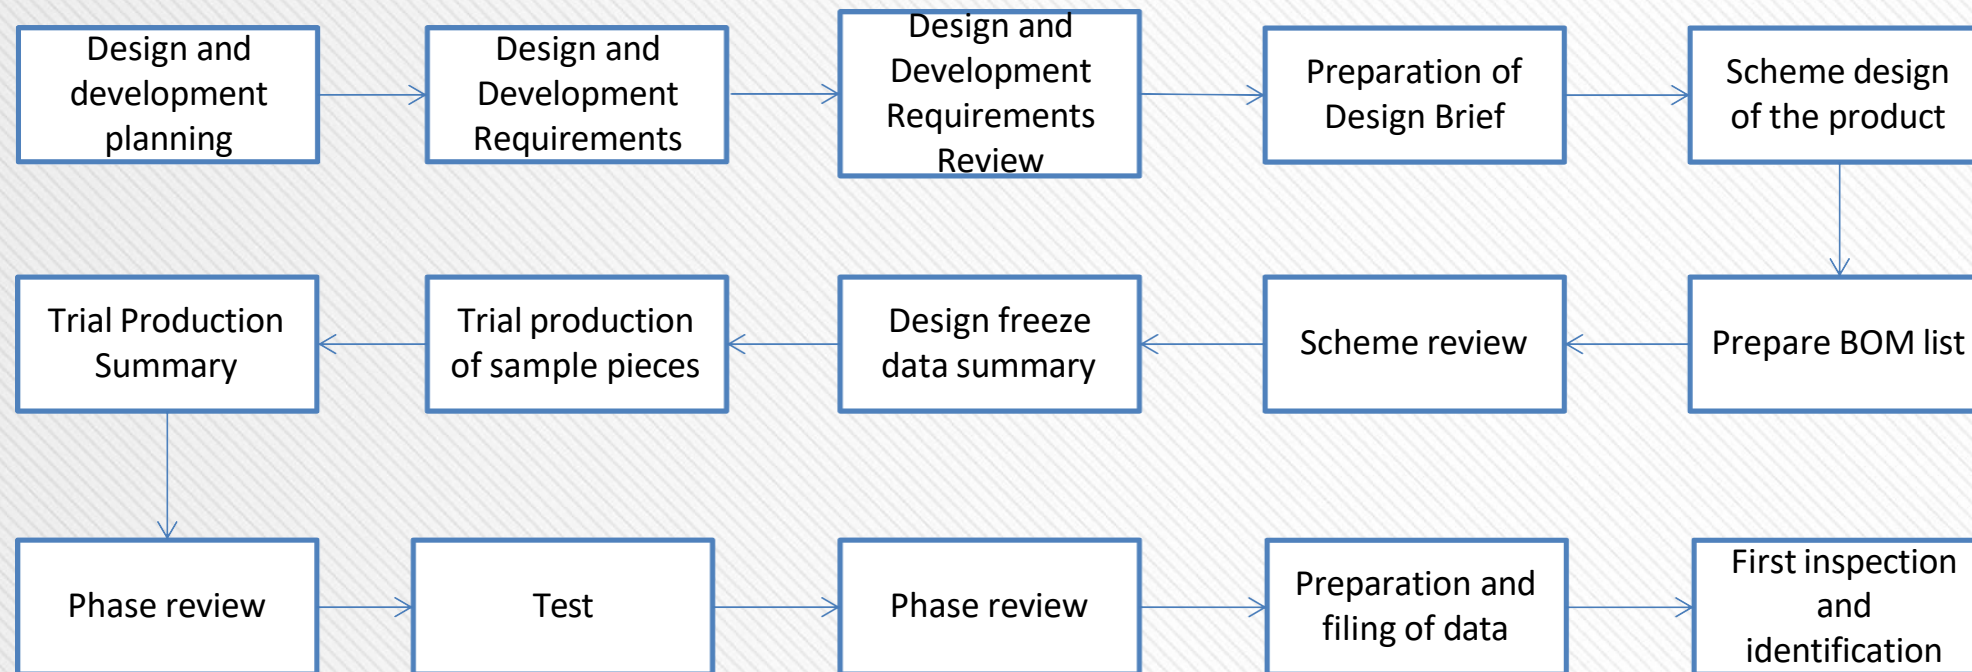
Design and development planning

Design and Development Requirements

Design and Development Requirements Review

Preparation of Design Brief

Scheme design of the product

Prepare BOM list

Scheme review

Design freeze data summary

Trial production of sample pieces

Trial Production Summary

Phase review

Test

Phase review

Preparation and filing of data

First inspection and identification